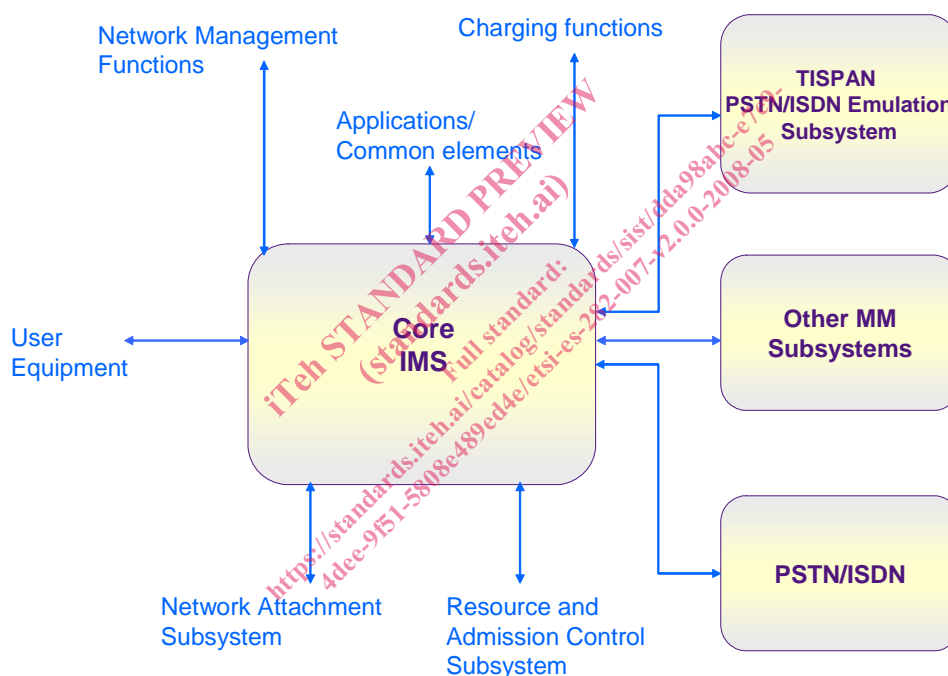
Network Management Functions

Charging functions

TISPAN PSTN/ISDN Emulation Subsystem

Applications/ Common elements

Core IMS

User Equipment

Other MM Subsystems

PSTN/ISDN

Network Attachment Subsystem

Resource and Admission Control Subsystem

iTeh STANDARD PREVIEW (standards.iteh.ai)

Full standard: https://standards.iteh.ai/catalog/standards/sist/dda98abc-e7e2-4dee-9f51-5808e489ed4e/etsi-es-282-007-v2.0.0-2008-05